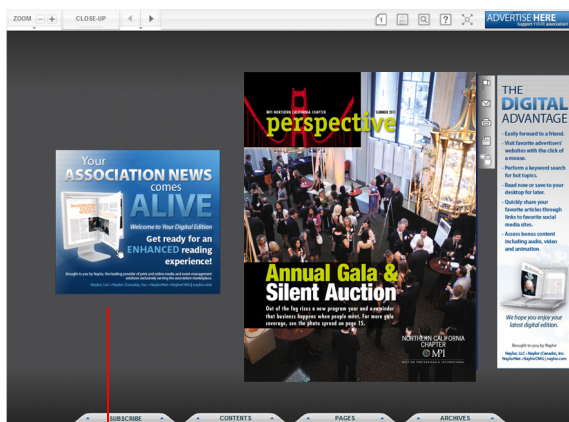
ZOOM − +   CLOSE-UP

1

ADVERTISE HERE
Support YOUR association!

Your
ASSOCIATION NEWS
comes
ALIVE

Welcome to Your Digital Edition
Get ready for an
ENHANCED reading
experience!

Brought to you by Naylor, the leading provider of print and online media and event management solutions exclusively serving the association marketplace.
Naylor, LLC • Naylor (Canada), Inc. • NaylorNet • NaylorCRM | naylor.com

MPI NORTHERN CALIFORNIA CHAPTER   SUMMER 2011
perspective

Annual Gala &
Silent Auction

Out of the fog rises a new program year and a reminder that business happens when people meet. For more gala coverage, see the photo spread on page 15.

NORTHERN CALIFORNIA
CHAPTER
MPI
MEETING PROFESSIONALS INTERNATIONAL

THE
DIGITAL
ADVANTAGE

- Easily forward to a friend.
- Visit favorite advertisers' websites with the click of a mouse.
- Perform a keyword search for hot topics.
- Read now or save to your desktop for later.
- Quickly share your favorite articles through links to favorite social media sites.
- Access bonus content including audio, video and animation.

We hope you enjoy your latest digital edition.

Brought to you by Naylor
Naylor, LLC • Naylor (Canada), Inc.
NaylorNet • NaylorCRM | naylor.com

SUBSCRIBE   CONTENTS   PAGES   ARCHIVES